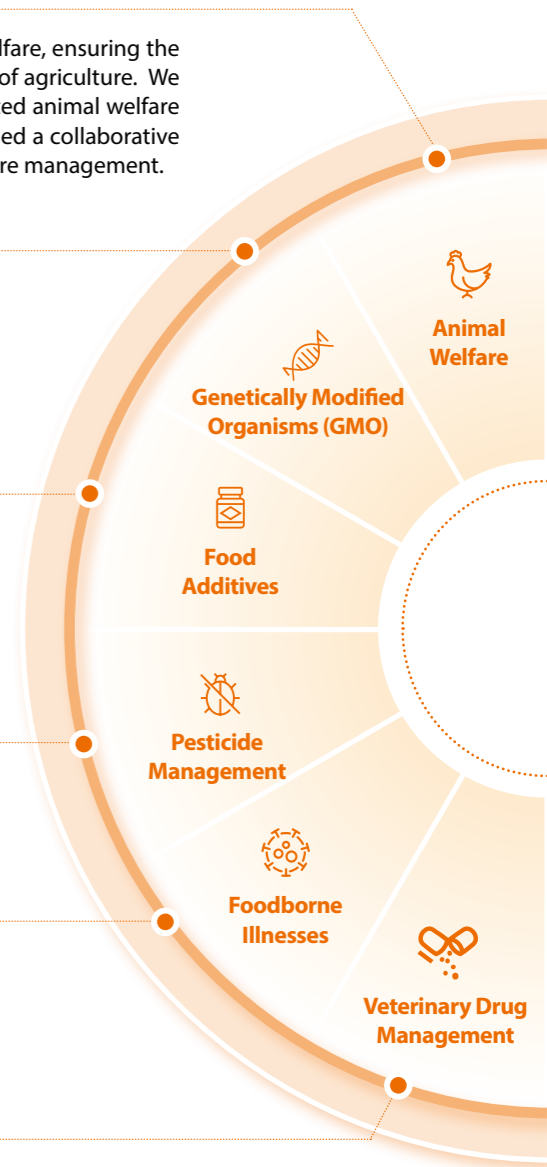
lfare, ensuring the of agriculture. We ed animal welfare ed a collaborative re management.

Animal Welfare

Genetically Modified Organisms (GMO)

Food Additives

Pesticide Management

Foodborne Illnesses

Veterinary Drug Management